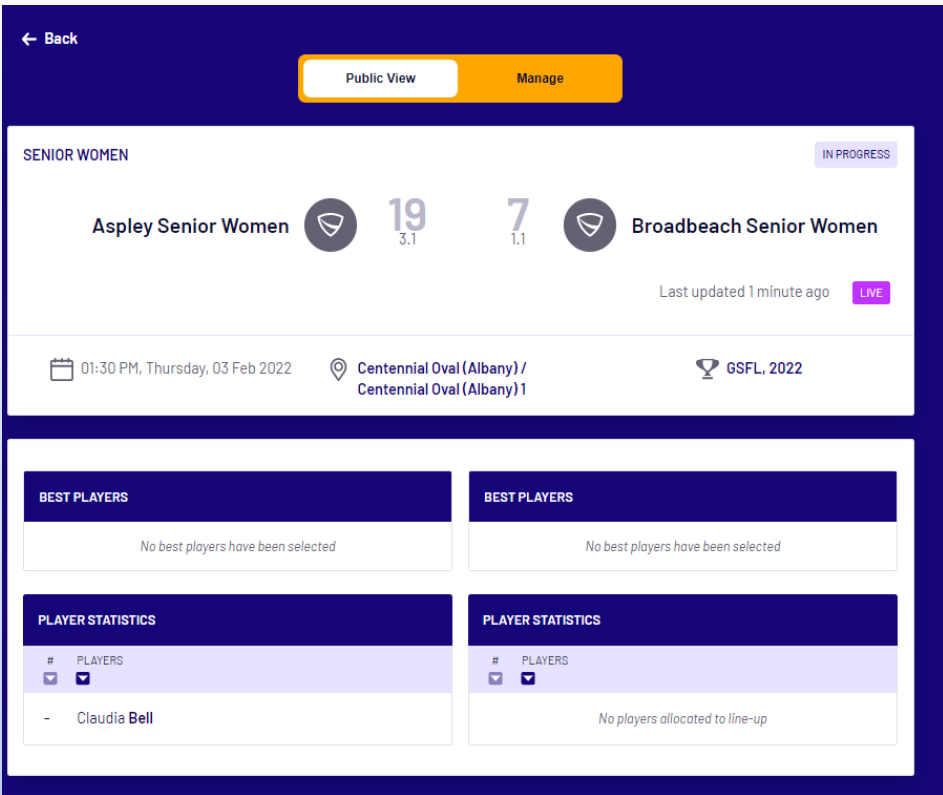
← Back

Public View

Manage

SENIOR WOMEN

IN PROGRESS

Aspley Senior Women

19
3.1

7
1.1

Broadbeach Senior Women

Last updated 1 minute ago

LIVE

01:30 PM, Thursday, 03 Feb 2022

Centennial Oval (Albany) / Centennial Oval (Albany) 1

GSFL, 2022

BEST PLAYERS

No best players have been selected

BEST PLAYERS

No best players have been selected

PLAYER STATISTICS

| # | PLAYERS |
|---|---|
| - | Claudia Bell |

PLAYER STATISTICS

| # | PLAYERS |
|---|---|

No players allocated to line-up